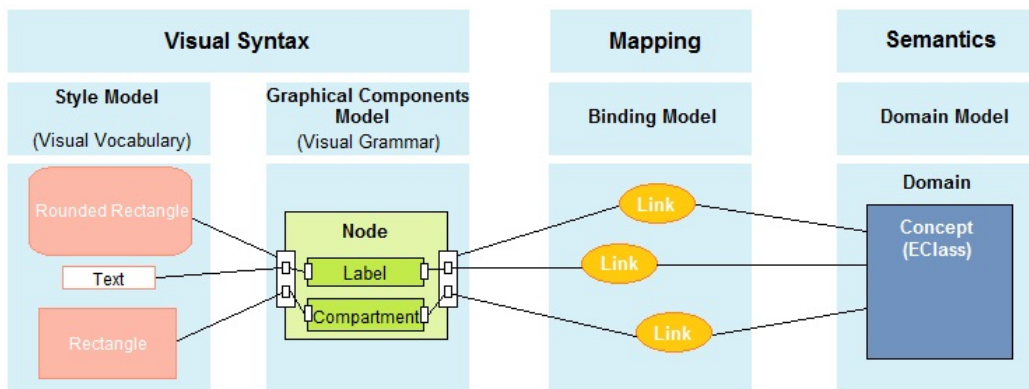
Visual Syntax

Mapping

Semantics

Style Model

(Visual Vocabulary)

Graphical Components Model

(Visual Grammar)

Binding Model

Domain Model

Rounded Rectangle

Text

Rectangle

Node

Label

Compartment

Link

Link

Link

Domain

Concept (EClass)